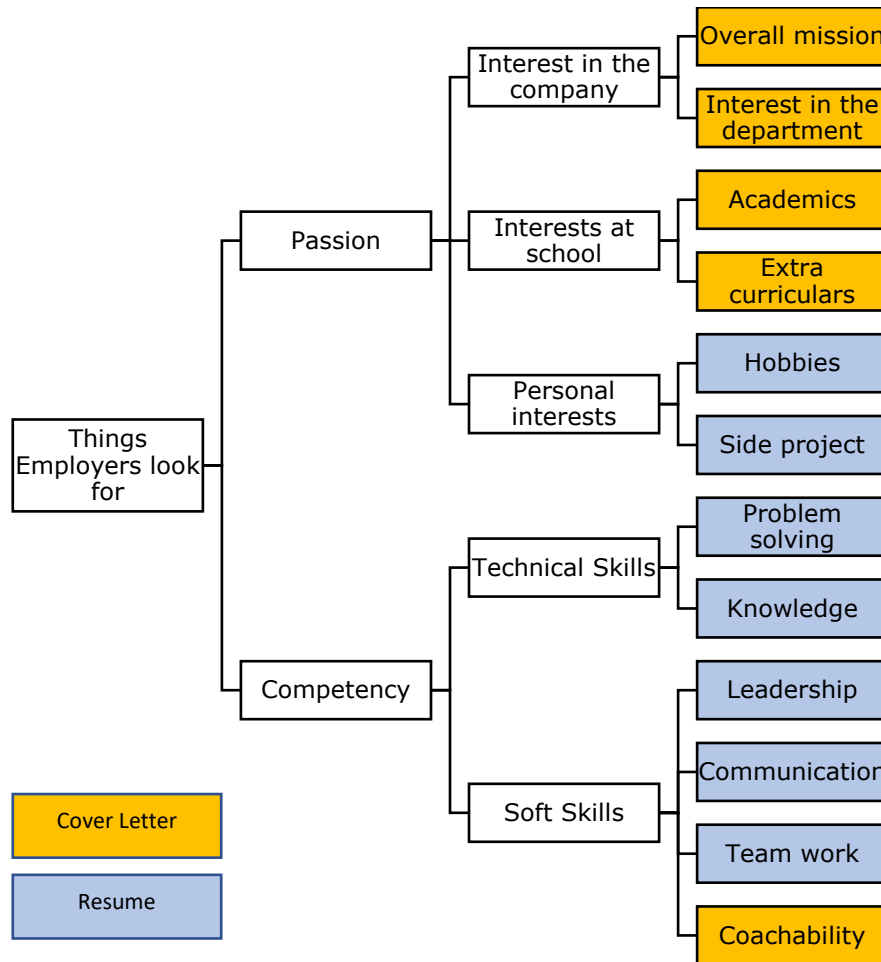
Things Employers look for

Passion

Interest in the company

Overall mission

Interest in the department

Interests at school

Academics

Extra curriculars

Personal interests

Hobbies

Side project

Competency

Technical Skills

Problem solving

Knowledge

Soft Skills

Leadership

Communication

Team work

Coachability

Cover Letter

Resume